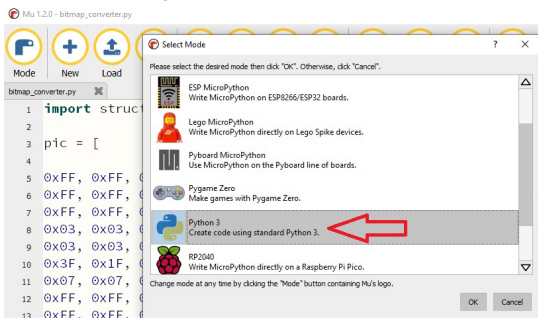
Mu 1.2.0 - bitmap_converter.py

Mode New Load

bitmap_converter.py

1 import struct
2
3 pic = [
4
5 0xFF, 0xFF, 0
6 0xFF, 0xFF, 0
7 0xFF, 0xFF, 0
8 0x03, 0x03, 0
9 0x03, 0x03, 0
10 0x3F, 0x1F, 0
11 0x07, 0x07, 0
12 0xFF, 0xFF, 0
13 0xFF, 0xFF, 0

Select Mode ? ×

Please select the desired mode then click "OK". Otherwise, click "Cancel".

ESP MicroPython
Write MicroPython on ESP8266/ESP32 boards.

Lego MicroPython
Write MicroPython directly on Lego Spike devices.

Pyboard MicroPython
Use MicroPython on the Pyboard line of boards.

Pygame Zero
Make games with Pygame Zero.

Python 3
Create code using standard Python 3.

RP2040
Write MicroPython directly on a Raspberry Pi Pico.

Change mode at any time by clicking the "Mode" button containing Mu's logo.

OK Cancel